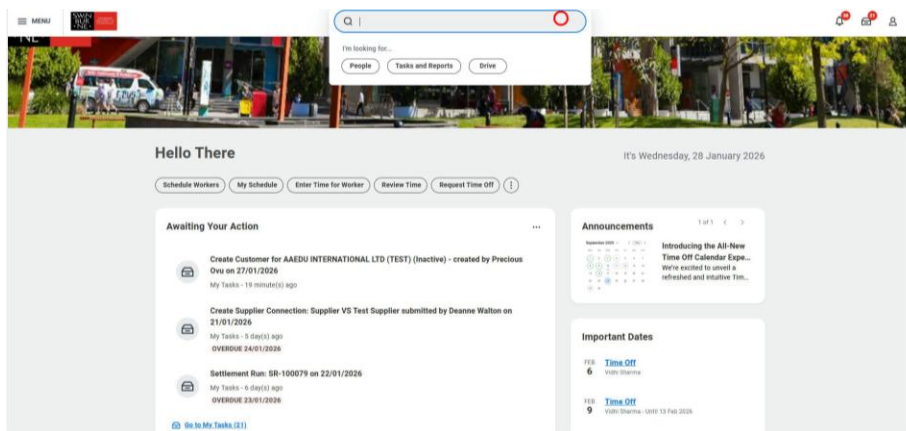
MENU

I'm looking for...

People

Tasks and Reports

Drive

Hello There

It's Wednesday, 28 January 2026

Schedule Workers

My Schedule

Enter Time for Worker

Review Time

Request Time Off

Awaiting Your Action

Create Customer for AAEDU INTERNATIONAL LTD (TEST) (Inactive) - created by Precious Ovu on 27/01/2026

My Tasks - 19 minute(s) ago

Create Supplier Connection: Supplier VS Test Supplier submitted by Deanne Walton on 21/01/2026

My Tasks - 5 day(s) ago

OVERDUE 24/01/2026

Settlement Run: SR-100079 on 22/01/2026

My Tasks - 6 day(s) ago

OVERDUE 23/01/2026

Go to My Tasks (21)

Announcements

1 of 1

Introducing the All-New Time Off Calendar Expe...

We're excited to unveil a refreshed and intuitive Tim...

Important Dates

FEB 6

Time Off

Vidhi Sharma

FEB 9

Time Off

Vidhi Sharma - Until 13 Feb 2026